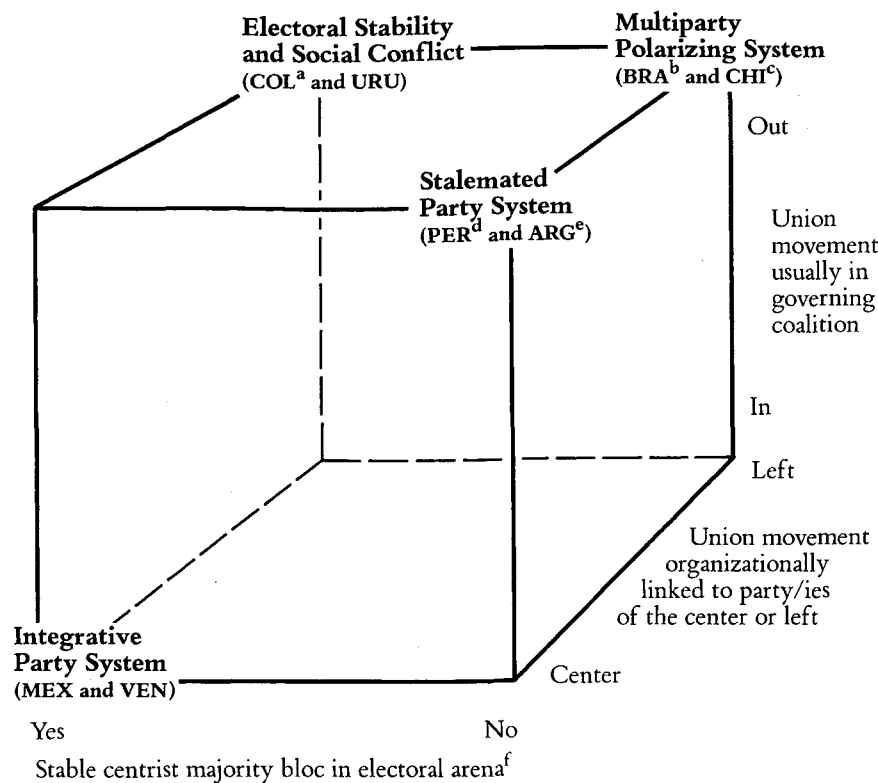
Electoral Stability and Social Conflict (COL$^{a}$ and URU)

Multiparty Polarizing System (BRA$^{b}$ and CHI$^{c}$)

Out

Stalemated Party System (PER$^{d}$ and ARG$^{e}$)

Union movement usually in governing coalition

In

Left

Union movement organizationally linked to party/ies of the center or left

Integrative Party System (MEX and VEN)

Center

Yes

No

Stable centrist majority bloc in electoral arena$^{f}$